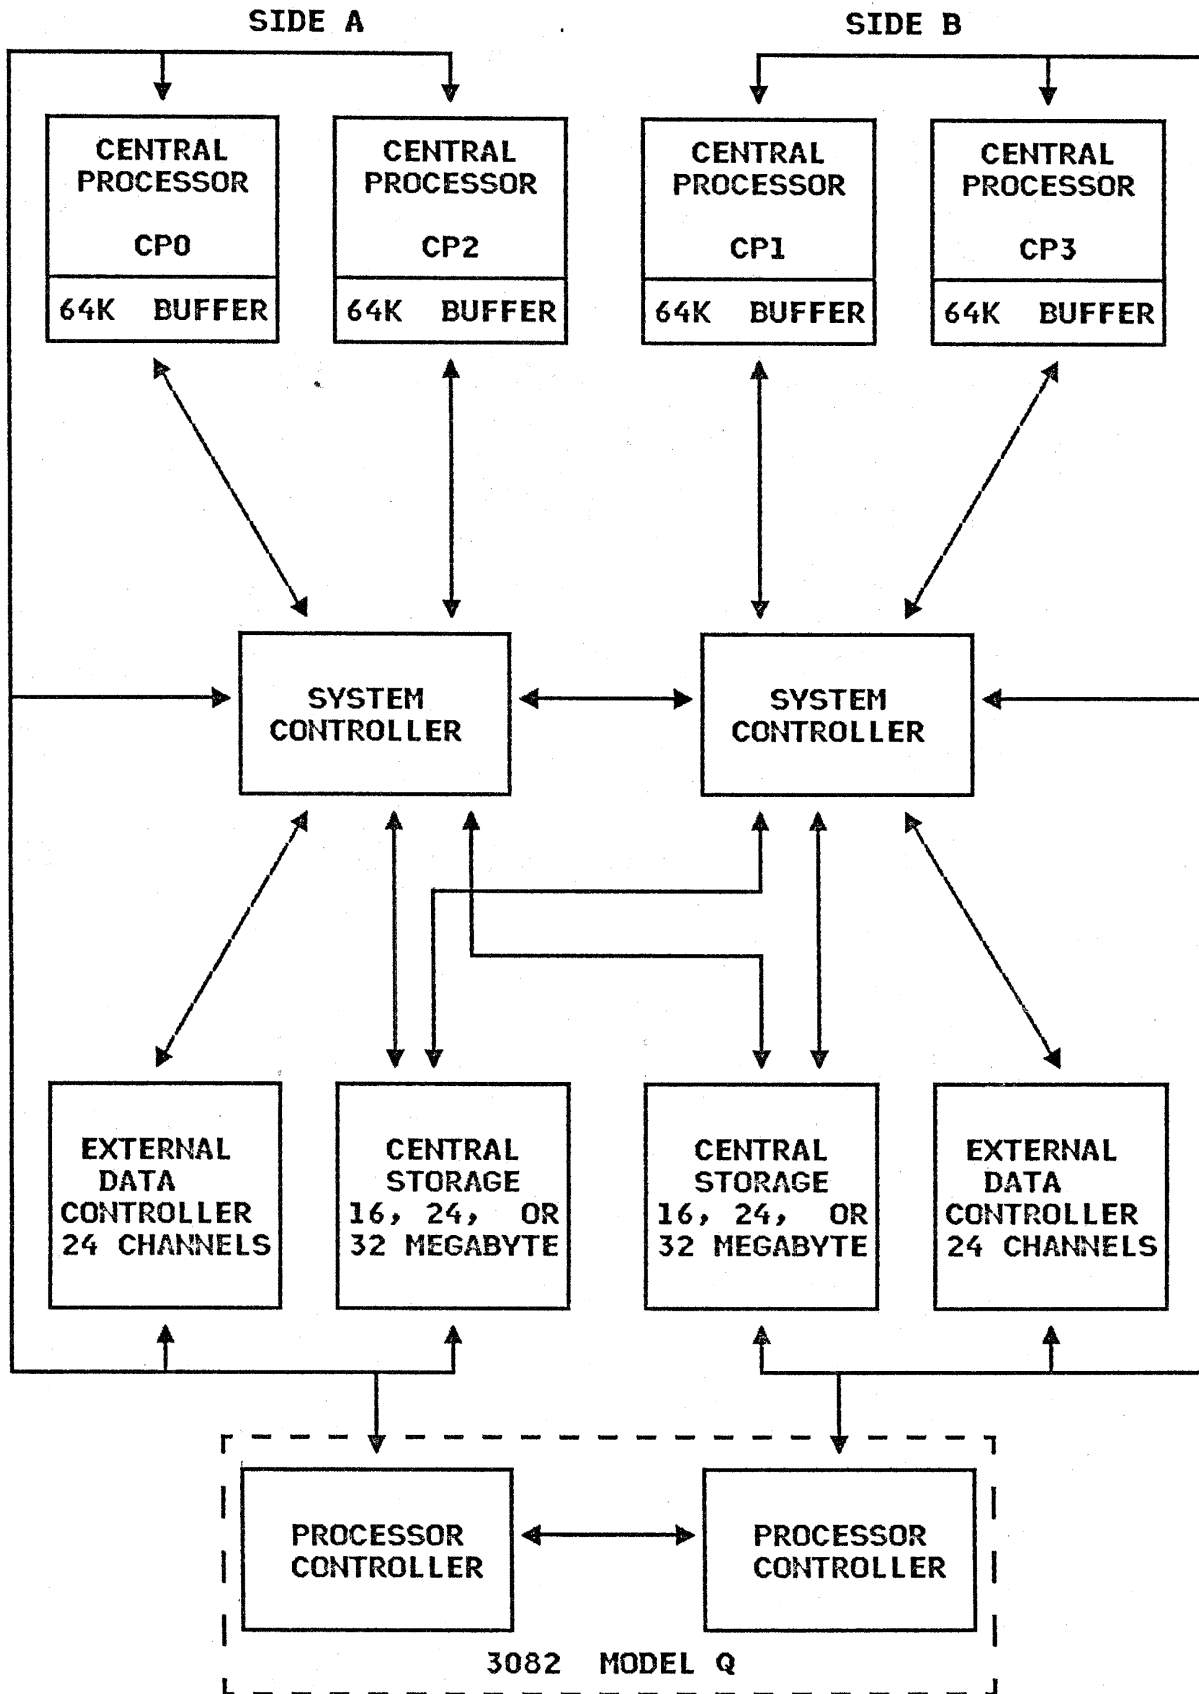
SIDE A

SIDE B

CENTRAL PROCESSOR

CP0

64K BUFFER

CENTRAL PROCESSOR

CP2

64K BUFFER

CENTRAL PROCESSOR

CP1

64K BUFFER

CENTRAL PROCESSOR

CP3

64K BUFFER

SYSTEM CONTROLLER

SYSTEM CONTROLLER

EXTERNAL DATA CONTROLLER 24 CHANNELS

CENTRAL STORAGE 16, 24, OR 32 MEGABYTE

CENTRAL STORAGE 16, 24, OR 32 MEGABYTE

EXTERNAL DATA CONTROLLER 24 CHANNELS

PROCESSOR CONTROLLER

PROCESSOR CONTROLLER

3082 MODEL Q